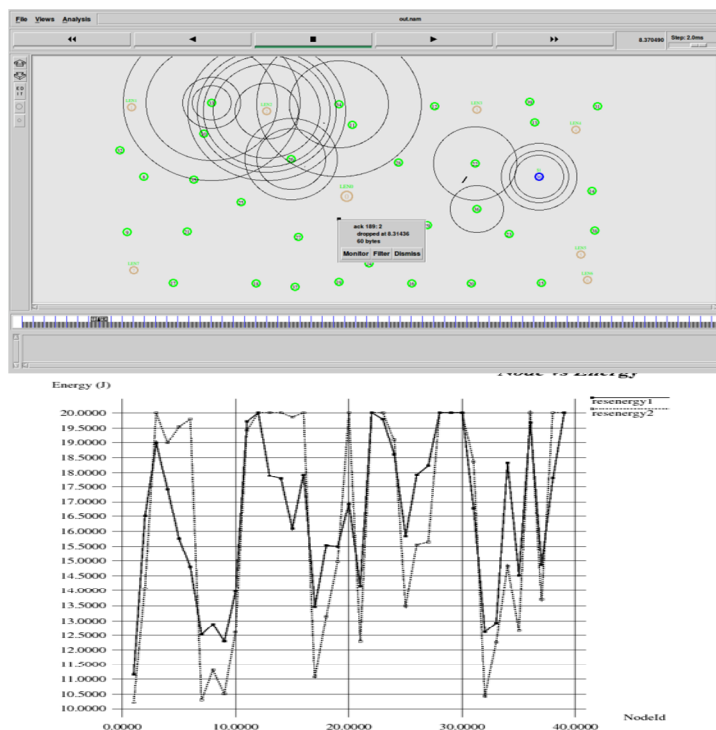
File Views Analysis

out.nam

◂◂ ◂ ■ ▸ ▸▸

8.370490 Step: 2.0ms

ack 189: 2
dropped at 8.31436
60 bytes

Monitor Filter Dismiss

Node vs Energy

Energy (J)

resenergy1
resenergy2

20.0000
19.5000
19.0000
18.5000
18.0000
17.5000
17.0000
16.5000
16.0000
15.5000
15.0000
14.5000
14.0000
13.5000
13.0000
12.5000
12.0000
11.5000
11.0000
10.5000
10.0000

0.0000 10.0000 20.0000 30.0000 40.0000

NodeId